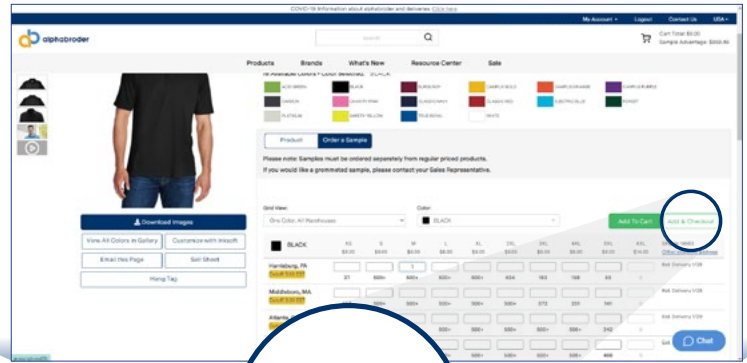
COVID-19 Information about alphabroder and deliveries Click here

My Account • Logout Contact Us USA •

alphabroder

Search

Cart Total: $0.00
Sample Advantage: $000.00

Products Brands What's New Resource Center Sale

16 Available Colors • Color Selected: BLACK

ACID GREEN BLACK BURGUNDY CAMPUS GOLD CAMPUS ORANGE CAMPUS PURPLE

CARBON CHERRY PINK CLASSIC NAVY CLASSIC RED ELECTRIC BLUE FOREST

PLATINUM SAFETY YELLOW TRUE ROYAL WHITE

Product Order a Sample

Please note: Samples must be ordered separately from regular priced products.

If you would like a grommeted sample, please contact your Sales Representative.

Download Images

View All Colors in Gallery Customize with Inksoft

Email this Page Sell Sheet

Hang Tag

Grid View:
One Color, All Warehouses

Color:
BLACK

Add To Cart Add & Checkout

BLACK

| | XS | S | M | L | XL | 2XL | 3XL | 4XL | 5XL | |
|---|---|---|---|---|---|---|---|---|---|---|
| | $0.00 | $0.00 | $0.00 | $0.00 | $0.00 | $0.00 | $0.00 | $0.00 | $14.00 | |
| Harrisburg, PA Cutoff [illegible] | 37 | 500+ | 500+ | 500+ | 500+ | 404 | 183 | 108 | 69 | Est. Delivery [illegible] |
| Middleboro, MA Cutoff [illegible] | 500+ | 500+ | 500+ | 500+ | 500+ | 272 | 331 | 141 | | Est. Delivery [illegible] |
| Atlanta, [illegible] | | | 500+ | 500+ | 500+ | 500+ | 500+ | 242 | | |
| | | | | 500+ | 500+ | 500+ | 500+ | 468 | | |

Chat